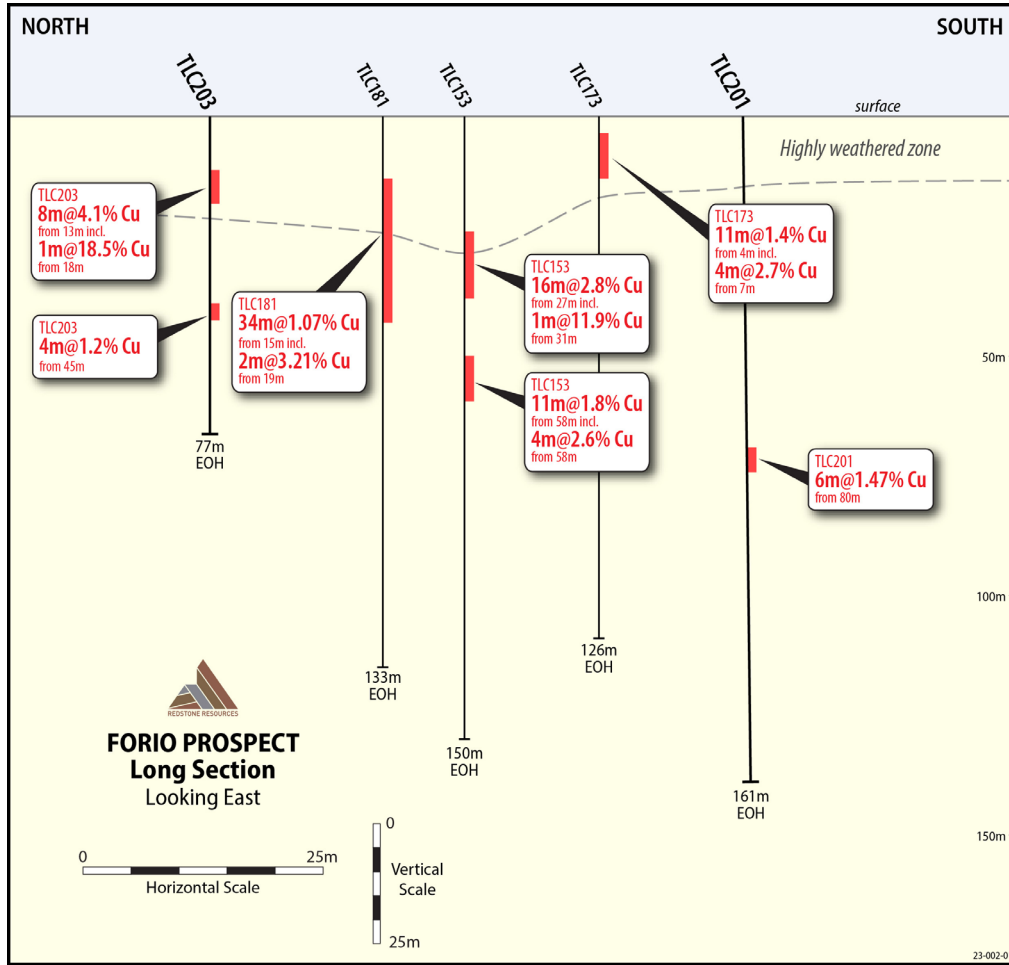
NORTH

SOUTH

TLC203

TLC181

TLC153

TLC173

TLC201

surface

Highly weathered zone

TLC203
8m@4.1% Cu
from 13m incl.
1m@18.5% Cu
from 18m

TLC203
4m@1.2% Cu
from 45m

TLC181
34m@1.07% Cu
from 15m incl.
2m@3.21% Cu
from 19m

TLC153
16m@2.8% Cu
from 27m incl.
1m@11.9% Cu
from 31m

TLC153
11m@1.8% Cu
from 58m incl.
4m@2.6% Cu
from 58m

TLC173
11m@1.4% Cu
from 4m incl.
4m@2.7% Cu
from 7m

TLC201
6m@1.47% Cu
from 80m

50m

100m

150m

77m
EOH

133m
EOH

150m
EOH

126m
EOH

161m
EOH

REDSTONE RESOURCES

FORIO PROSPECT
Long Section
Looking East

0
25m
Horizontal Scale

0
Vertical
Scale
25m

23-002-0